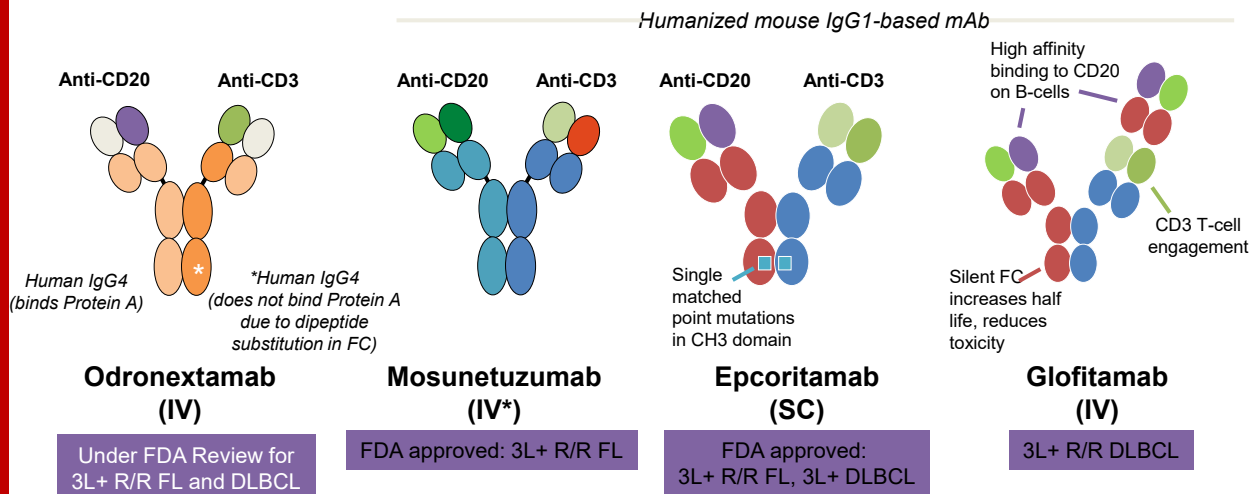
Humanized mouse IgG1-based mAb

Anti-CD20
Anti-CD3
*
Human IgG4 (binds Protein A)
*Human IgG4 (does not bind Protein A due to dipeptide substitution in FC)

Odronextamab
(IV)

Under FDA Review for 3L+ R/R FL and DLBCL

Anti-CD20
Anti-CD3

Mosunetuzumab
(IV*)

FDA approved: 3L+ R/R FL

Anti-CD20
Anti-CD3
Single matched point mutations in CH3 domain

Epcoritamab
(SC)

FDA approved: 3L+ R/R FL, 3L+ DLBCL

High affinity binding to CD20 on B-cells
CD3 T-cell engagement
Silent FC increases half life, reduces toxicity

Glofitamab
(IV)

3L+ R/R DLBCL